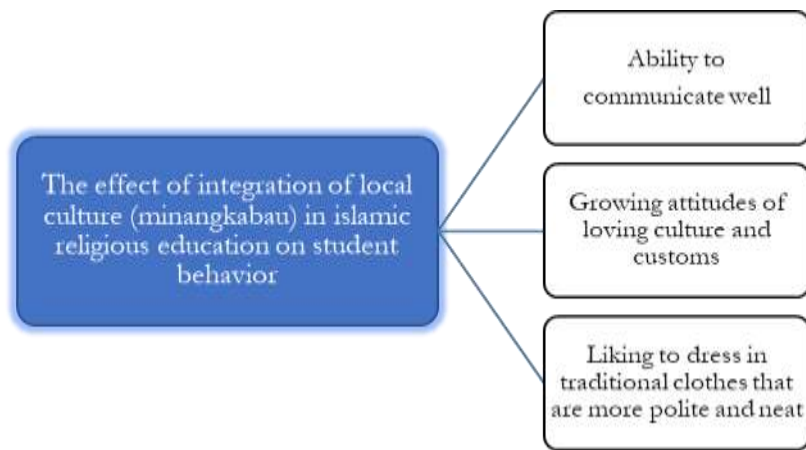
The effect of integration of local culture (minangkabau) in islamic religious education on student behavior

Ability to communicate well

Growing attitudes of loving culture and customs

Liking to dress in traditional clothes that are more polite and neat